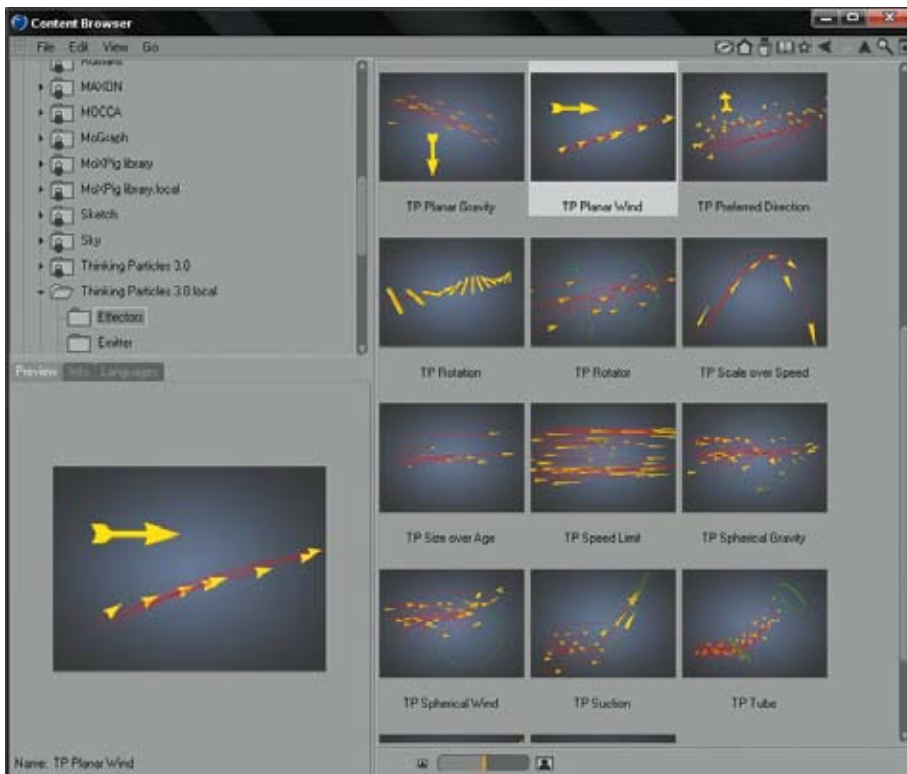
Content Browser

File Edit View Go

MAXON
MOCCA
MoGraph
MoXPig library
MoXPig library.local
Sketch
Sky
Thinking Particles 3.0
Thinking Particles 3.0.local
Effectors
Emitter

Preview Info Languages

Name: TP Planar Wind

TP Planar Gravity
TP Planar Wind
TP Preferred Direction
TP Rotation
TP Rotator
TP Scale over Speed
TP Size over Age
TP Speed Limit
TP Spherical Gravity
TP Spherical Wind
TP Suction
TP Tube